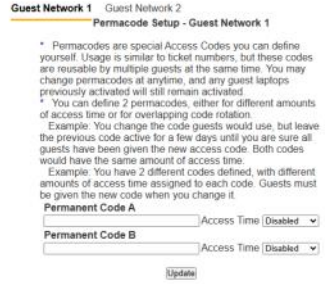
Guest Network 1 Guest Network 2

Permacode Setup - Guest Network 1

* Permacodes are special Access Codes you can define yourself. Usage is similar to ticket numbers, but these codes are reusable by multiple guests at the same time. You may change permacodes at anytime, and any guest laptops previously activated will still remain activated.

* You can define 2 permacodes, either for different amounts of access time or for overlapping code rotation.

Example: You change the code guests would use, but leave the previous code active for a few days until you are sure all guests have been given the new access code. Both codes would have the same amount of access time.

Example: You have 2 different codes defined, with different amounts of access time assigned to each code. Guests must be given the new code when you change it.

Permanent Code A

Access Time Disabled

Permanent Code B

Access Time Disabled

Update